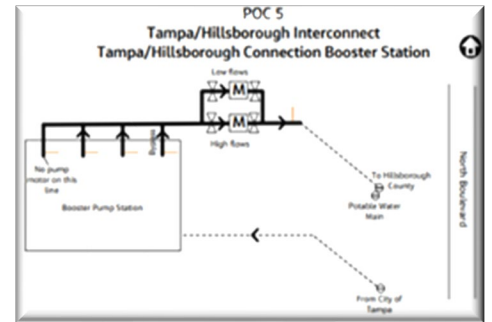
POC 5
Tampa/Hillsborough Interconnect
Tampa/Hillsborough Connection Booster Station

Low flows

M

M

High flows

No pump motor on this line

Bypass

Booster Pump Station

To Hillsborough County

Potable Water Main

North Boulevard

From City of Tampa